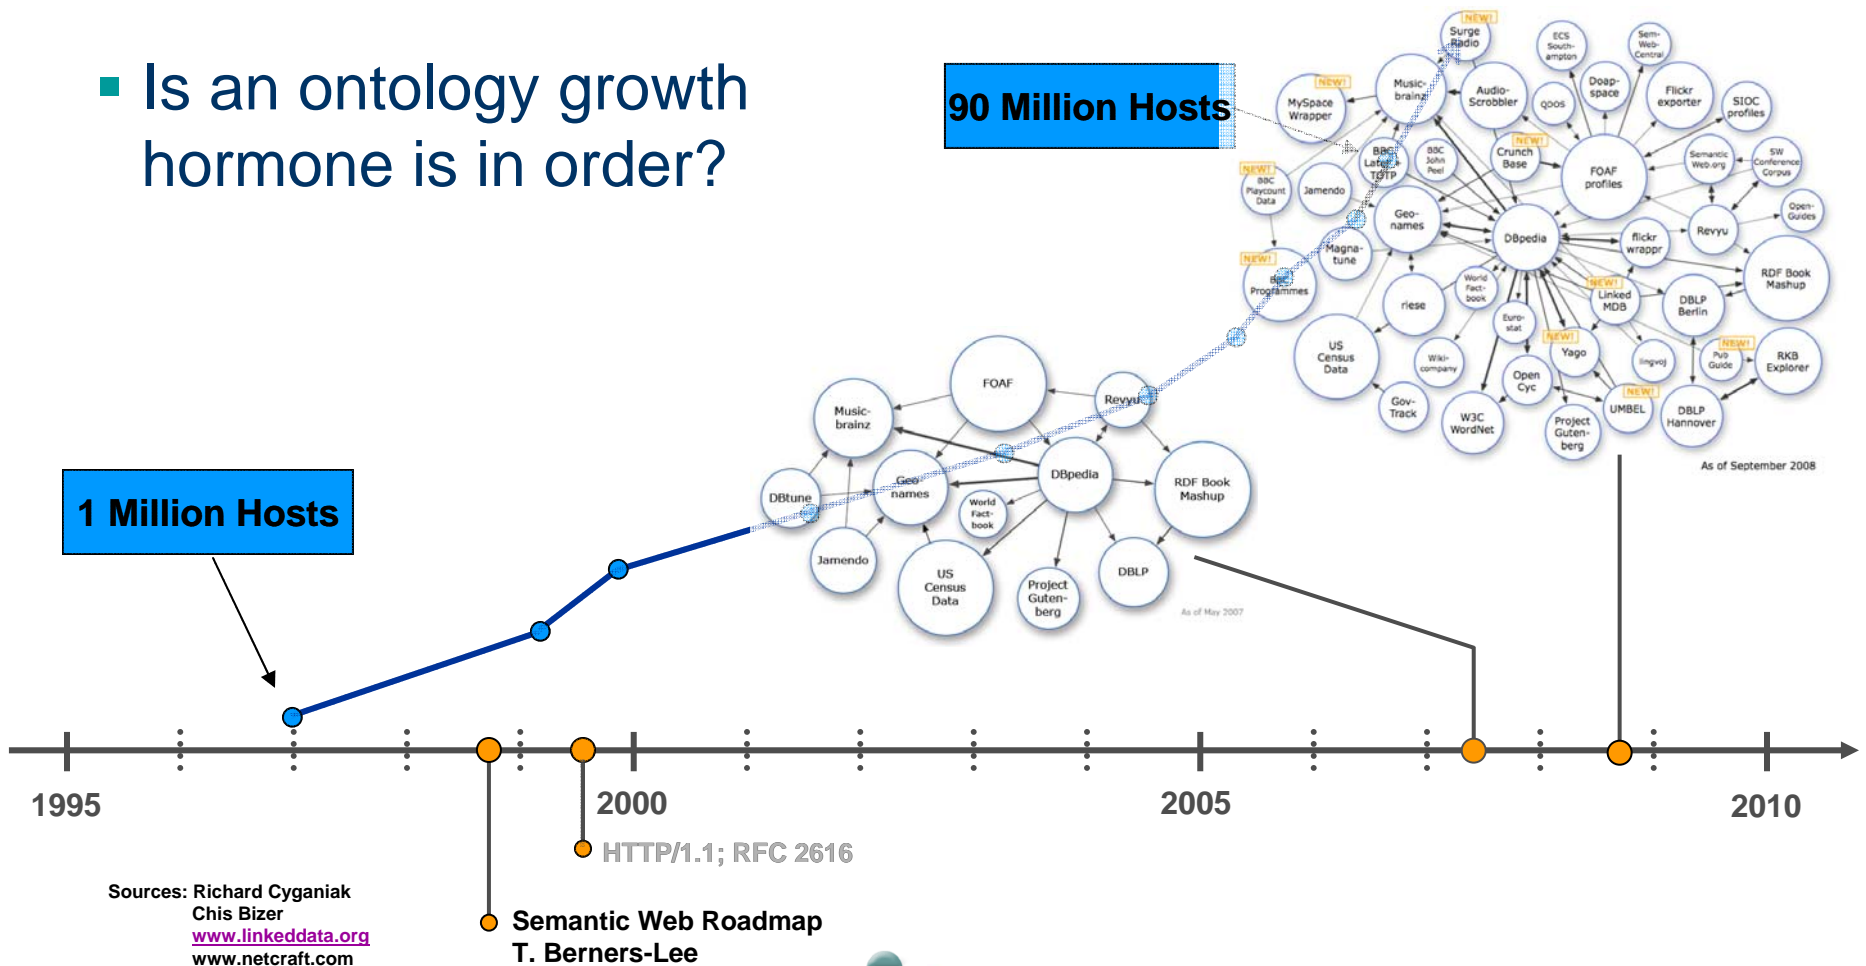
Is an ontology growth hormone is in order?

90 Million Hosts

1 Million Hosts

NEW!
Surge Radio
ECS South-ampton
Sem-Web-Central
NEW!
MySpace Wrapper
Music-brainz
Audio-Scrobbler
QDOS
Doap-space
Flickr exporter
SIOC profiles
BBC Later + TOTP
BBC John Peel
NEW!
Crunch Base
FOAF profiles
Semantic Web.org
SW Conference Corpus
NEW!
BBC Playcount Data
Jamendo
Geo-names
DBpedia
flickr wrappr
Revyu
Open-Guides
NEW!
BBC Programmes
Magna-tune
World Fact-book
NEW!
Linked MDB
DBLP Berlin
RDF Book Mashup
riese
Euro-stat
NEW!
US Census Data
Wiki-company
NEW!
Yago
lingvoj
NEW!
Pub Guide
RKB Explorer
Open Cyc
Gov-Track
W3C WordNet
NEW!
UMBEL
Project Guten-berg
DBLP Hannover
As of September 2008

FOAF
Music-brainz
Revyu
DBtune
Geo-names
DBpedia
RDF Book Mashup
World Fact-book
Jamendo
US Census Data
Project Guten-berg
DBLP
As of May 2007

1995
2000
2005
2010

HTTP/1.1; RFC 2616

Sources: Richard Cyganiak
Chis Bizer
www.linkeddata.org
www.netcraft.com

Semantic Web Roadmap
T. Berners-Lee